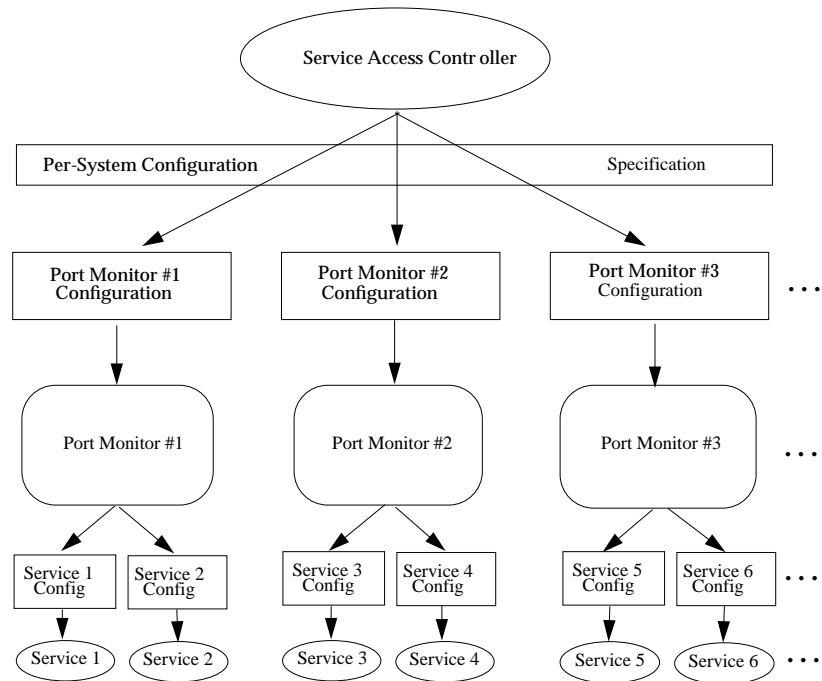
Service Access Contr oller

Per-System Configuration

Specification

Port Monitor #1 Configuration

Port Monitor #2 Configuration

Port Monitor #3 Configuration

. . .

Port Monitor #1

Port Monitor #2

Port Monitor #3

. . .

Service 1 Config

Service 2 Config

Service 3 Config

Service 4 Config

Service 5 Config

Service 6 Config

. . .

Service 1

Service 2

Service 3

Service 4

Service 5

Service 6

. . .